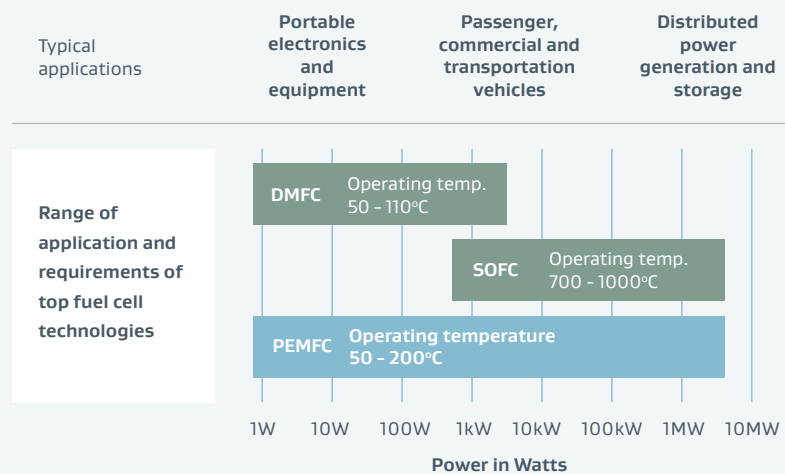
Typical applications

Portable electronics and equipment

Passenger, commercial and transportation vehicles

Distributed power generation and storage

Range of application and requirements of top fuel cell technologies

DMFC Operating temp. 50 - 110°C

SOFC Operating temp. 700 - 1000°C

PEMFC Operating temperature 50 – 200°C

1W 10W 100W 1kW 10kW 100kW 1MW 10MW

Power in Watts